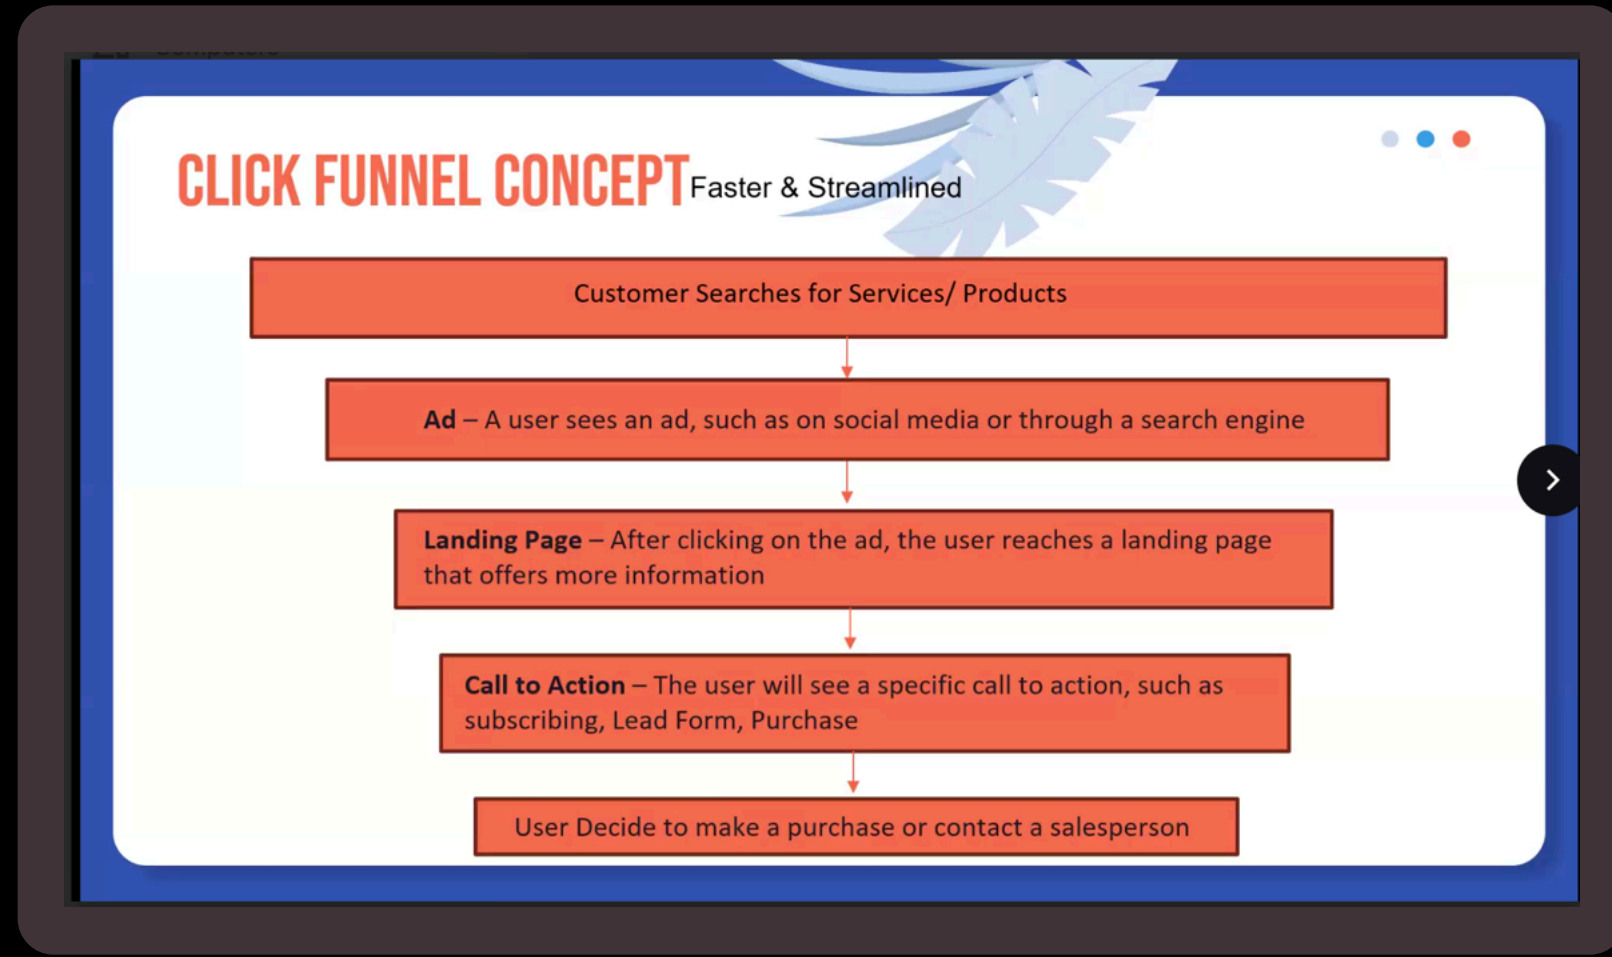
CLICK FUNNEL CONCEPT Faster & Streamlined

Customer Searches for Services/ Products

Ad – A user sees an ad, such as on social media or through a search engine

Landing Page – After clicking on the ad, the user reaches a landing page that offers more information

Call to Action – The user will see a specific call to action, such as subscribing, Lead Form, Purchase

User Decide to make a purchase or contact a salesperson